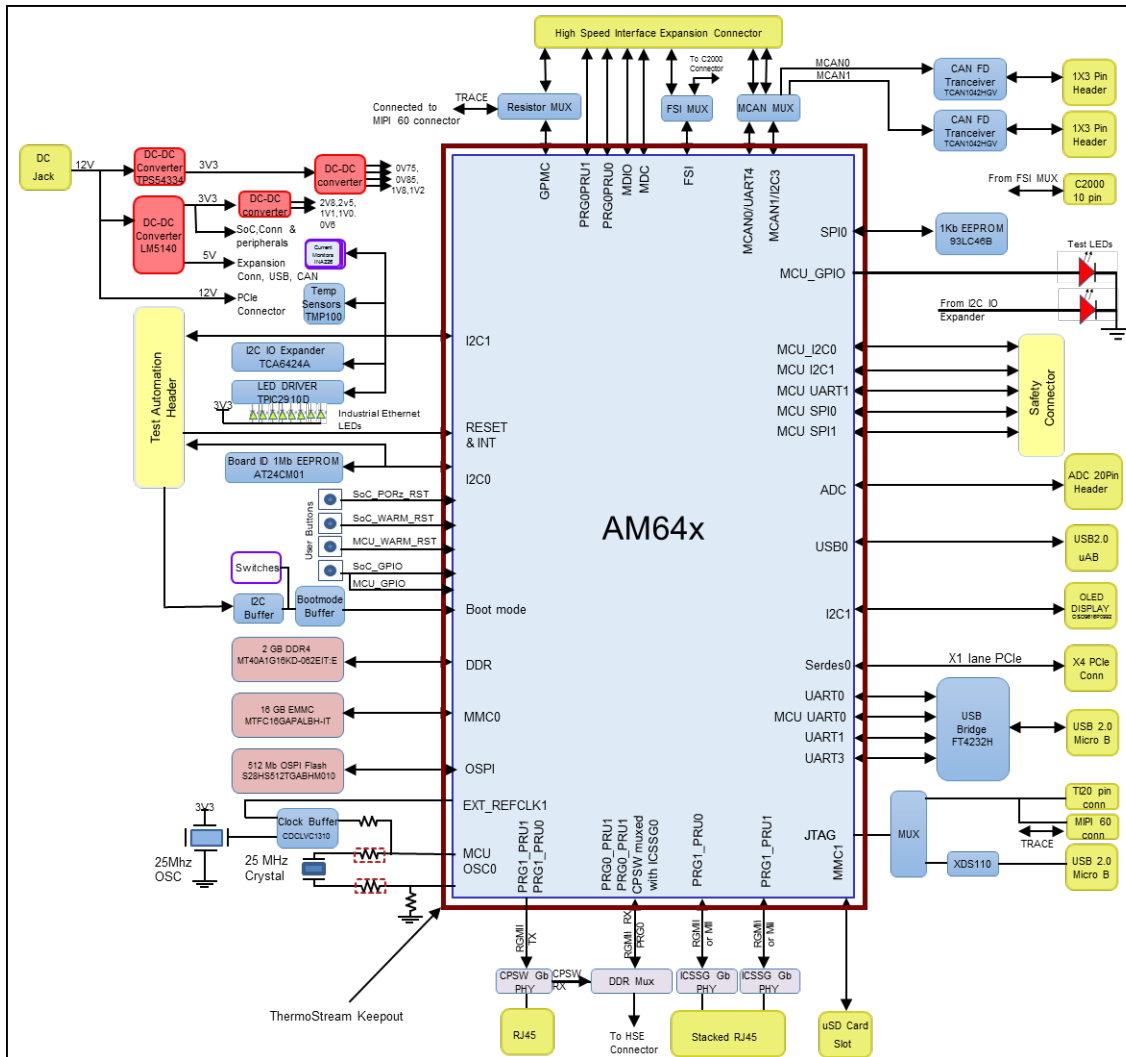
High Speed Interface Expansion Connector

To C2000 Connector

TRACE
Connected to MIPI 60 connector
Resistor MUX
FSI MUX
MCAN MUX
MCAN0
MCAN1
CAN FD Tranceiver TCAN1042HGV
1X3 Pin Header
CAN FD Tranceiver TCAN1042HGV
1X3 Pin Header

DC Jack
12V
DC-DC Converter TPS54334
3V3
DC-DC converter
0V75, 0V85, 1V8,1V2
3V3
DC-DC Converter LM5140
DC-DC converter
2V8,2v5, 1V1,1V0. 0V6
SoC,Conn & peripherals
5V
Expansion Conn, USB, CAN
12V
PCIe Connector
Current Monitors INA226
Temp Sensors TMP100

GPMC
PRG0PRU1
PRG0PRU0
MDIO
MDC
FSI
MCAN0/UART4
MCAN1/I2C3

From FSI MUX
C2000 10 pin
SPI0
1Kb EEPROM 93LC46B
MCU_GPIO
Test LEDs
From I2C IO Expander

Test Automation Header
I2C1
I2C IO Expander TCA6424A
LED DRIVER TPIC2910D
3V3
Industrial Ethernet LEDs
RESET & INT
Board ID 1Mb EEPROM AT24CM01
I2C0
User Buttons
SoC_PORz_RST
SoC_WARM_RST
MCU_WARM_RST
SoC_GPIO
MCU_GPIO
Switches
I2C Buffer
Bootmode Buffer
Boot mode

MCU_I2C0
MCU I2C1
MCU UART1
MCU SPI0
MCU SPI1
Safety Connector
ADC
ADC 20Pin Header

AM64x

USB0
USB2.0 uAB
I2C1
OLED DISPLAY OSD9616P0992

2 GB DDR4 MT40A1G16KD-062EIT:E
DDR
Serdes0
X1 lane PCIe
X4 PCIe Conn
16 GB EMMC MTFC16GAPALBH-IT
MMC0
UART0
MCU UART0
UART1
UART3
USB Bridge FT4232H
USB 2.0 Micro B
512 Mb OSPI Flash S28HS512TGABHM010
OSPI

EXT_REFCLK1
3V3
Clock Buffer CDCLVC1310
25Mhz OSC
25 MHz Crystal
MCU OSC0
PRG1_PRU1 PRG1_PRU0
PRG0_PRU1 PRG0_PRU1 CPSW muxed with ICSSG0
PRG1_PRU0
PRG1_PRU1
JTAG
MMC1
MUX
TI20 pin conn
MIPI 60 conn
TRACE
XDS110
USB 2.0 Micro B

RGMII TX
RGMII RX PRG0
RGMII or MII
RGMII or MII
CPSW Gb PHY
CPSW RX
DDR Mux
ICSSG Gb PHY
ICSSG Gb PHY
ThermoStream Keepout
RJ45
To HSE Connector
Stacked RJ45
uSD Card Slot